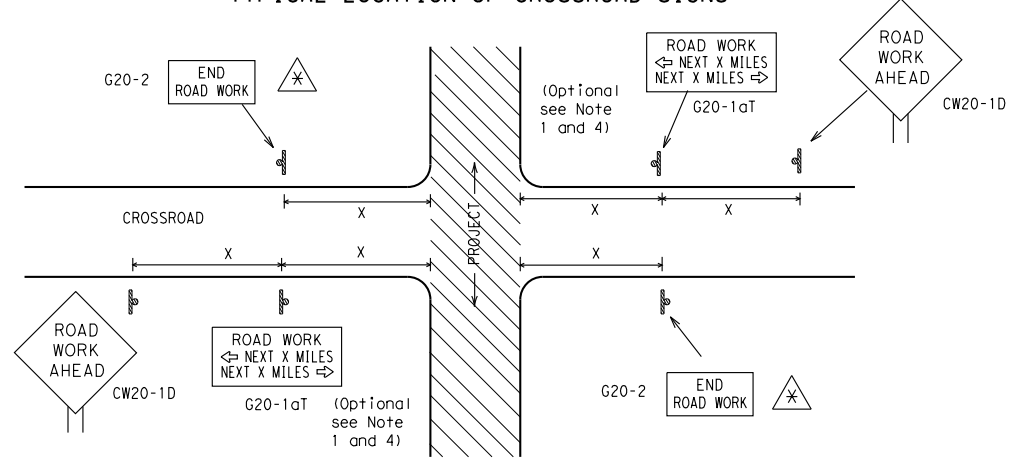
TYPICAL LOCATION OF CROSSROAD SIGNS

G20-2
END
ROAD WORK
$\ast$

(Optional see Note 1 and 4)

ROAD WORK
⇦ NEXT X MILES
NEXT X MILES ⇨
G20-1aT

ROAD
WORK
AHEAD
CW20-1D

X
X
X

CROSSROAD

PROJECT

X
X
X

ROAD
WORK
AHEAD
CW20-1D

ROAD WORK
⇦ NEXT X MILES
NEXT X MILES ⇨
G20-1aT

(Optional see Note 1 and 4)

G20-2
END
ROAD WORK
$\ast$